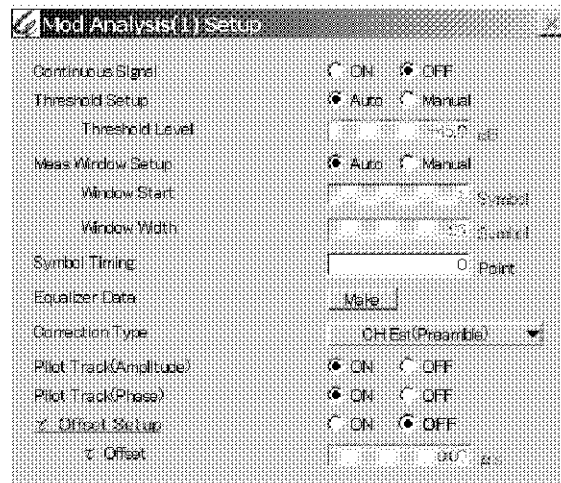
Mod Analysis(1) Setup

Continuous Signal ON OFF
Threshold Setup Auto Manual
Threshold Level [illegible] dB
Meas Window Setup Auto Manual
Window Start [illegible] Symbol
Window Width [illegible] Symbol
Symbol Timing 0 Point
Equalizer Data Make
Correction Type CH Est(Preamble)
Pilot Track(Amplitude) ON OFF
Pilot Track(Phase) ON OFF
τ Offset Setup ON OFF
τ Offset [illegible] μs